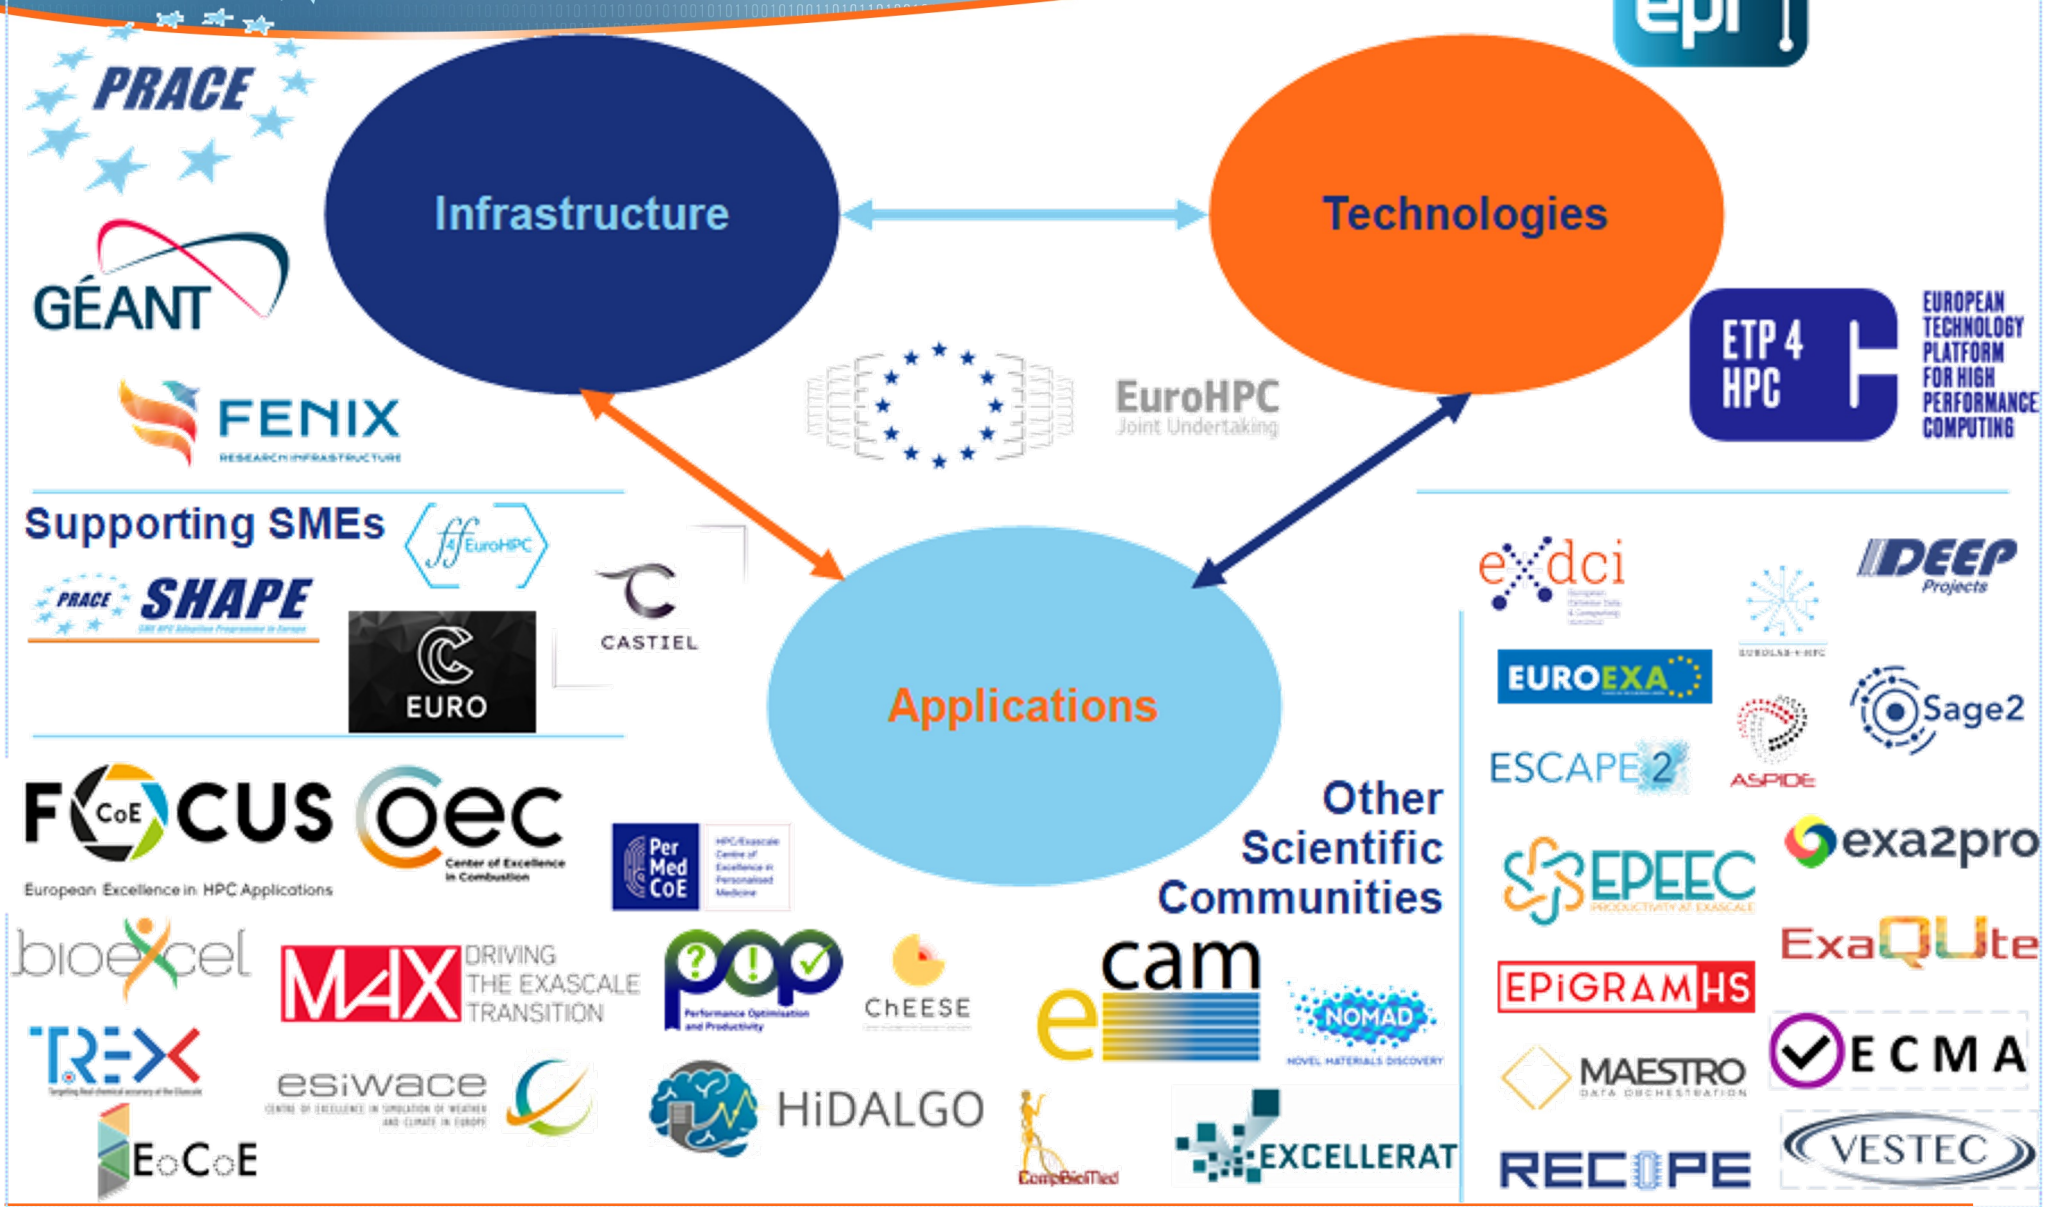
epi

PRACE

GÉANT

FENIX
RESEARCH INFRASTRUCTURE

Infrastructure

Technologies

EuroHPC
Joint Undertaking

ETP 4 HPC
EUROPEAN TECHNOLOGY PLATFORM FOR HIGH PERFORMANCE COMPUTING

Supporting SMEs

ff4EuroHPC

PRACE SHAPE

CASTIEL

EURO

Applications

exdci

DEEP Projects

EUROLAB-4-HPC

EUROEXA

Sage2

ASPIDE

ESCAPE 2

FOCUS CoE
European Excellence in HPC Applications

coec
Center of Excellence in Combustion

Per Med CoE
HPC/Exascale Centre of Excellence in Personalised Medicine

Other Scientific Communities

EPEEC
PRODUCTIVITY AT EXASCALE

exa2pro

bioexcel

MAX
DRIVING THE EXASCALE TRANSITION

pop
Performance Optimisation and Productivity

ChEESE

e cam

NOMAD
NOVEL MATERIALS DISCOVERY

ExaQUte

EPiGRAM HS

TREX
Targeting Real chemical accuracy at the EXascale

esiwace
CENTRE OF EXCELLENCE IN SIMULATION OF WEATHER AND CLIMATE IN EUROPE

HiDALGO

MAESTRO
DATA ORCHESTRATION

ECMA

EoCoE

CompBioMed

EXCELLERAT

RECIPE

VESTEC